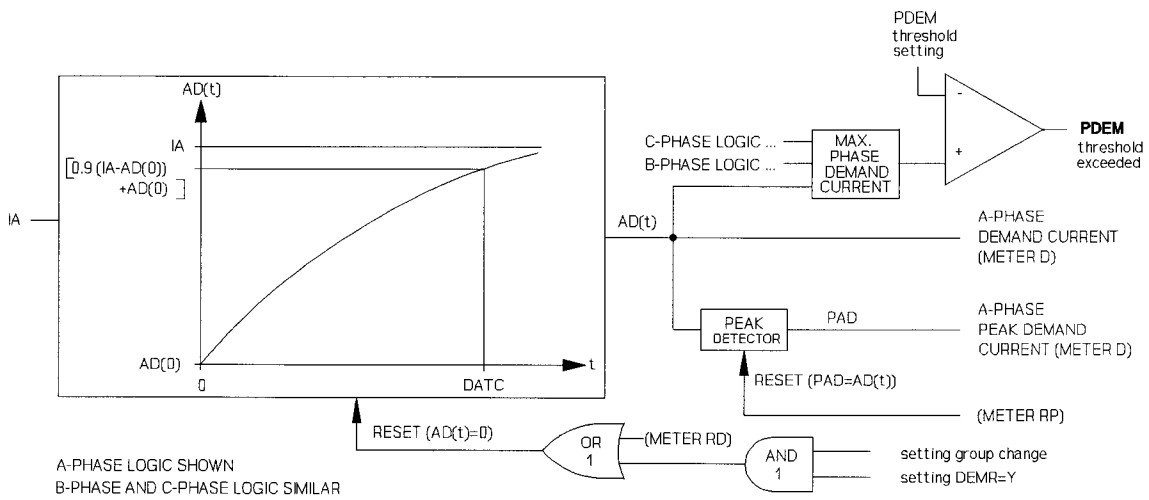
PDEM threshold setting

-

+

PDEM threshold exceeded

AD(t)

IA

[0.9 (IA-AD(0)) +AD(0) ]

IA

AD(0)

0

DATC

t

C-PHASE LOGIC ...

B-PHASE LOGIC ...

MAX. PHASE DEMAND CURRENT

AD(t)

A-PHASE DEMAND CURRENT (METER D)

PEAK DETECTOR

PAD

A-PHASE PEAK DEMAND CURRENT (METER D)

RESET (PAD=AD(t))

(METER RP)

RESET (AD(t)=0)

OR 1

(METER RD)

AND 1

setting group change

setting DEMR=Y

A-PHASE LOGIC SHOWN
B-PHASE AND C-PHASE LOGIC SIMILAR